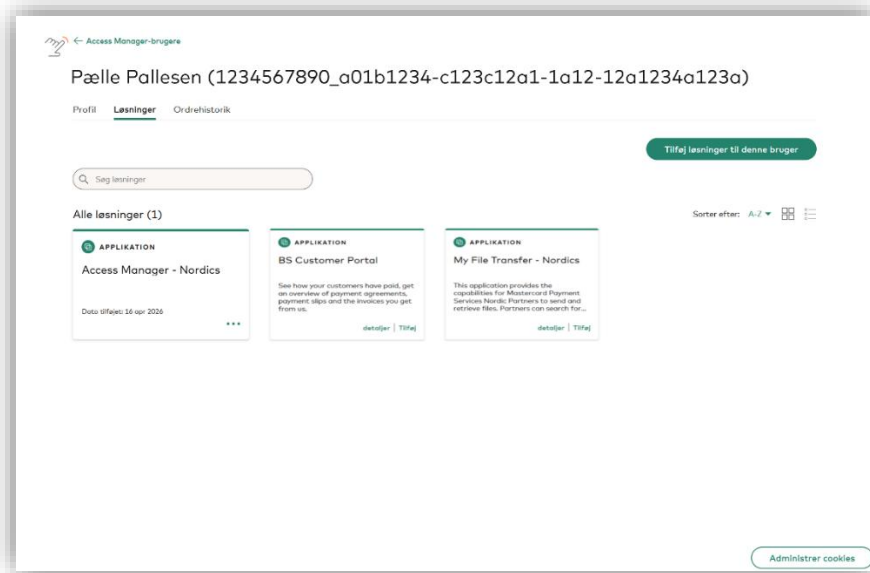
← Access Manager-brugere

Pælle Pallesen (1234567890_a01b1234-c123c12a1-1a12-12a1234a123a)

Profil Løsninger Ordrehistorik

Tilføj løsninger til denne bruger

Søg løsninger

Alle løsninger (1)

Sorter efter: A-Z

APPLIKATION
Access Manager - Nordics
Dato tilføjet: 16 apr 2026
...

APPLIKATION
BS Customer Portal
See how your customers have paid, get an overview of payment agreements, payment slips and the invoices you get from us.
detaljer | Tilføj

APPLIKATION
My File Transfer - Nordics
This application provides the capabilities for Mastercard Payment Services Nordic Partners to send and retrieve files. Partners can search for...
detaljer | Tilføj

Administrer cookies